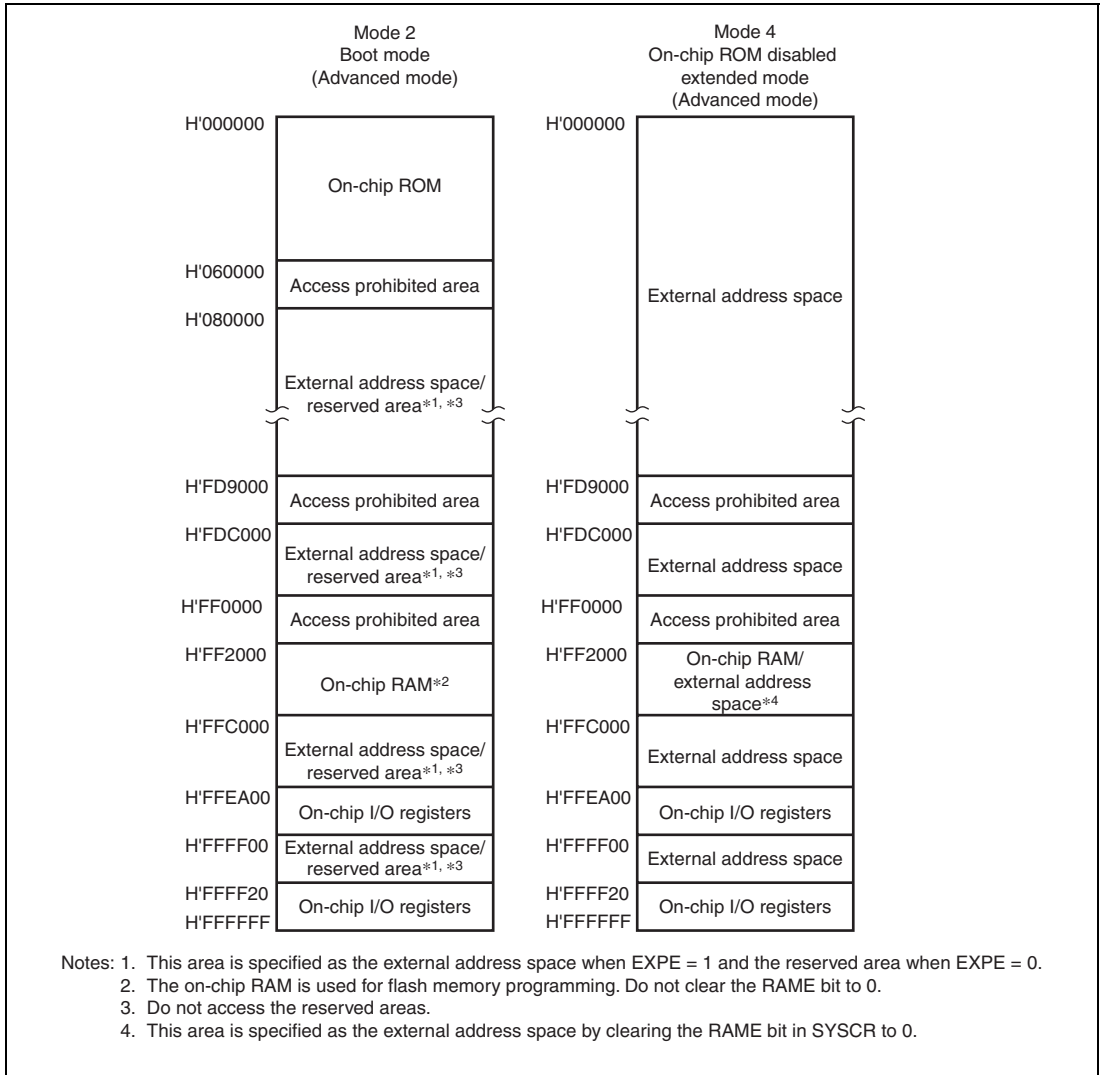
Mode 2
Boot mode
(Advanced mode)

H'000000
On-chip ROM
H'060000
Access prohibited area
H'080000
External address space/ reserved area*1, *3
H'FD9000
Access prohibited area
H'FDC000
External address space/ reserved area*1, *3
H'FF0000
Access prohibited area
H'FF2000
On-chip RAM*2
H'FFC000
External address space/ reserved area*1, *3
H'FFEA00
On-chip I/O registers
H'FFFF00
External address space/ reserved area*1, *3
H'FFFF20
On-chip I/O registers
H'FFFFFF

Mode 4
On-chip ROM disabled extended mode
(Advanced mode)

H'000000
External address space
H'FD9000
Access prohibited area
H'FDC000
External address space
H'FF0000
Access prohibited area
H'FF2000
On-chip RAM/ external address space*4
H'FFC000
External address space
H'FFEA00
On-chip I/O registers
H'FFFF00
External address space
H'FFFF20
On-chip I/O registers
H'FFFFFF

Notes: 1. This area is specified as the external address space when EXPE = 1 and the reserved area when EXPE = 0.
2. The on-chip RAM is used for flash memory programming. Do not clear the RAME bit to 0.
3. Do not access the reserved areas.
4. This area is specified as the external address space by clearing the RAME bit in SYSCR to 0.